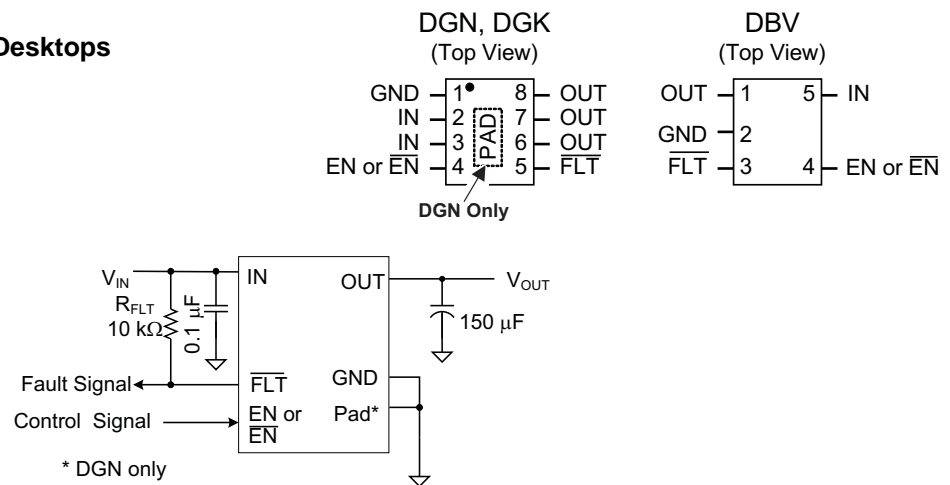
Desktops

DGN, DGK
(Top View)

GND 1 8 OUT
IN 2 7 OUT
IN 3 6 OUT
EN or $\overline{EN}$ 4 5 $\overline{FLT}$

PAD

DGN Only

DBV
(Top View)

OUT 1 5 IN
GND 2
$\overline{FLT}$ 3 4 EN or $\overline{EN}$

$V_{IN}$
$R_{FLT}$
10 kΩ
0.1 µF
IN
OUT
$V_{OUT}$
150 µF
Fault Signal
$\overline{FLT}$
GND
Control Signal
EN or $\overline{EN}$
Pad*
* DGN only